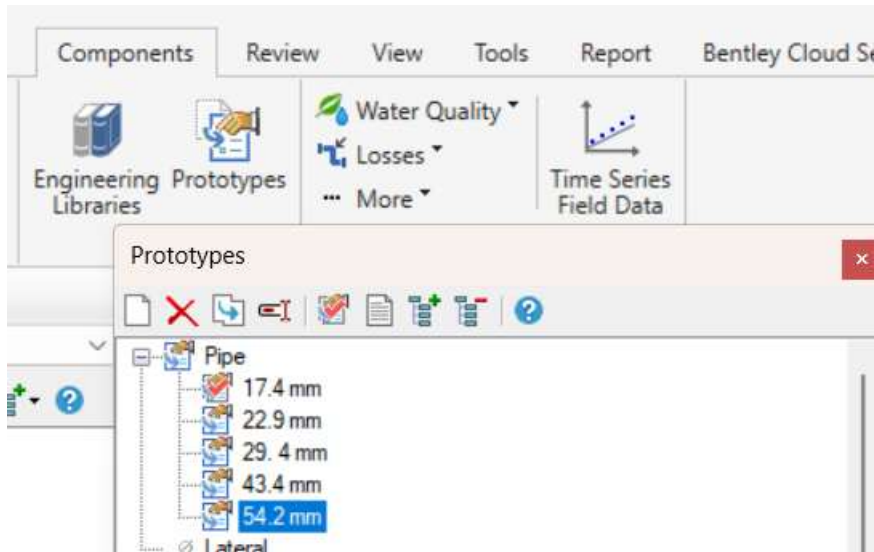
Components Review View Tools Report Bentley Cloud Se

Engineering Libraries Prototypes

Water Quality
Losses
More

Time Series Field Data

Prototypes

Pipe
17.4 mm
22.9 mm
29. 4 mm
43.4 mm
54.2 mm
Lateral